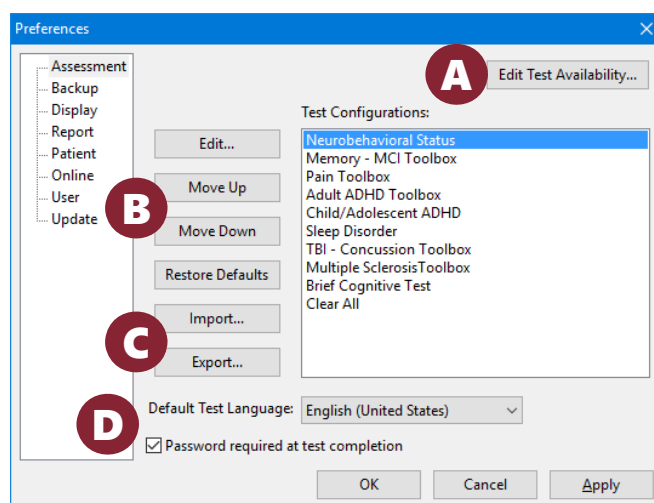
Preferences

Assessment
Backup
Display
Report
Patient
Online
User
Update

A
Edit Test Availability...

Test Configurations:

Edit...
B
Move Up
Move Down
Restore Defaults
C
Import...
Export...

Neurobehavioral Status
Memory - MCI Toolbox
Pain Toolbox
Adult ADHD Toolbox
Child/Adolescent ADHD
Sleep Disorder
TBI - Concussion Toolbox
Multiple SclerosisToolbox
Brief Cognitive Test
Clear All

D
Default Test Language: English (United States)
☑ Password required at test completion

OK Cancel Apply